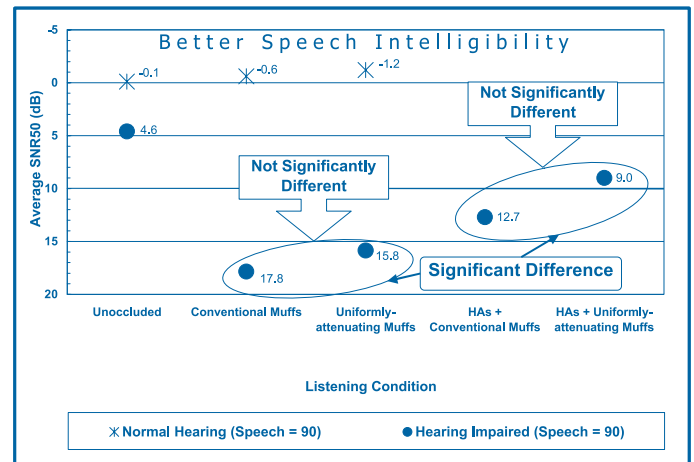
Better Speech Intelligibility

Average SNR50 (dB)

-5
0
5
10
15
20

-0.1
-0.6
-1.2
4.6

Not Significantly Different

Not Significantly Different

9.0
12.7
15.8
17.8

Significant Difference

Unoccluded
Conventional Muffs
Uniformly-attenuating Muffs
HAs + Conventional Muffs
HAs + Uniformly-attenuating Muffs

Listening Condition

Normal Hearing (Speech = 90)
Hearing Impaired (Speech = 90)